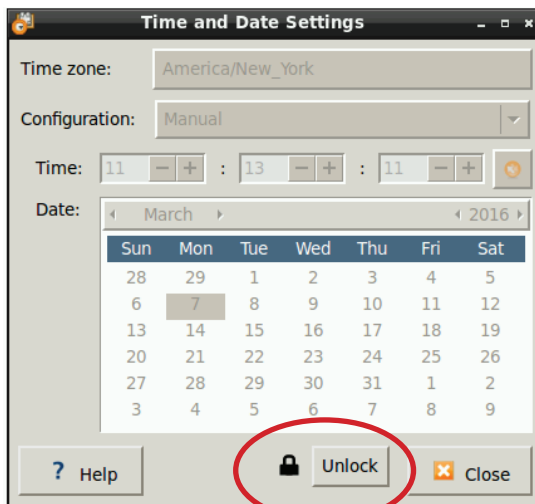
Time and Date Settings

Time zone: America/New_York

Configuration: Manual

Time: 11 − + : 13 − + : 11 − +

Date: March 2016

| Sun | Mon | Tue | Wed | Thu | Fri | Sat |
|---|---|---|---|---|---|---|
| 28 | 29 | 1 | 2 | 3 | 4 | 5 |
| 6 | 7 | 8 | 9 | 10 | 11 | 12 |
| 13 | 14 | 15 | 16 | 17 | 18 | 19 |
| 20 | 21 | 22 | 23 | 24 | 25 | 26 |
| 27 | 28 | 29 | 30 | 31 | 1 | 2 |
| 3 | 4 | 5 | 6 | 7 | 8 | 9 |

? Help

Unlock

Close